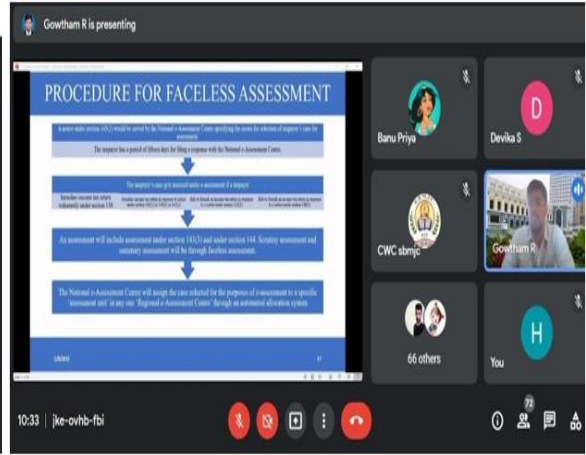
Gowtham R is presenting

PROCEDURE FOR FACELESS ASSESSMENT

A notice under section 143(2) would be served by the National e-Assessment Centre specifying the issues for selection of taxpayer's case for assessment.

The taxpayer has a period of fifteen days for filing a response with the National e-Assessment Centre.

The taxpayer's case gets assessed under e-assessment if a taxpayer

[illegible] | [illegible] | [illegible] | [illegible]

An assessment will include assessment under section 143(3) and under section 144. Scrutiny assessment and summary assessment will be through faceless assessment.

The National e-Assessment Centre will assign the case selected for the purposes of e-assessment to a specific 'assessment unit' in any one 'Regional e-Assessment Centre' through an automated allocation system.

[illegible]

Banu Priya

Devika S

CWC sbmjc

Gowtham R

66 others

You

10:33 | jke-ovhb-fbi

72